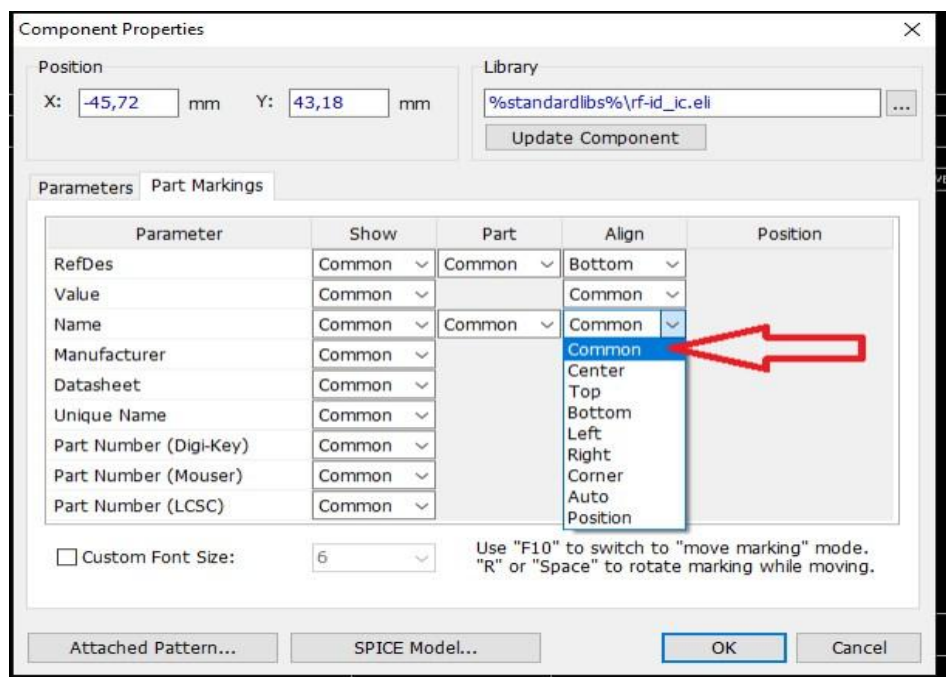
Component Properties

Position
X: -45,72 mm Y: 43,18 mm

Library
%standardlibs%\rf-id_ic.eli ...
Update Component

Parameters Part Markings

| Parameter | Show | Part | Align | Position |
|---|---|---|---|---|
| RefDes | Common | Common | Bottom | |
| Value | Common | | Common | |
| Name | Common | Common | Common | |
| Manufacturer | Common | | | |
| Datasheet | Common | | | |
| Unique Name | Common | | | |
| Part Number (Digi-Key) | Common | | | |
| Part Number (Mouser) | Common | | | |
| Part Number (LCSC) | Common | | | |

Common
Center
Top
Bottom
Left
Right
Corner
Auto
Position

Custom Font Size: 6

Use "F10" to switch to "move marking" mode. "R" or "Space" to rotate marking while moving.

Attached Pattern... SPICE Model... OK Cancel